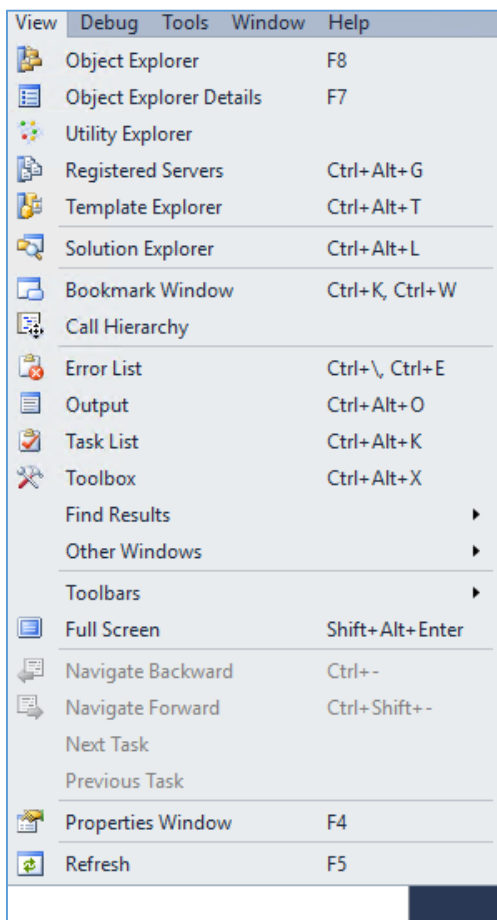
View Debug Tools Window Help

Object Explorer F8
Object Explorer Details F7
Utility Explorer
Registered Servers Ctrl+Alt+G
Template Explorer Ctrl+Alt+T
Solution Explorer Ctrl+Alt+L
Bookmark Window Ctrl+K, Ctrl+W
Call Hierarchy
Error List Ctrl+\, Ctrl+E
Output Ctrl+Alt+O
Task List Ctrl+Alt+K
Toolbox Ctrl+Alt+X
Find Results
Other Windows
Toolbars
Full Screen Shift+Alt+Enter
Navigate Backward Ctrl+-
Navigate Forward Ctrl+Shift+-
Next Task
Previous Task
Properties Window F4
Refresh F5